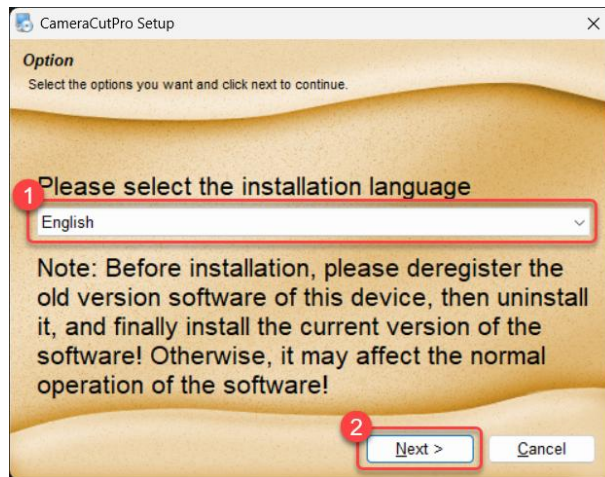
CameraCutPro Setup
×

Option
Select the options you want and click next to continue.

1
Please select the installation language
English

Note: Before installation, please deregister the old version software of this device, then uninstall it, and finally install the current version of the software! Otherwise, it may affect the normal operation of the software!

2
Next >
Cancel